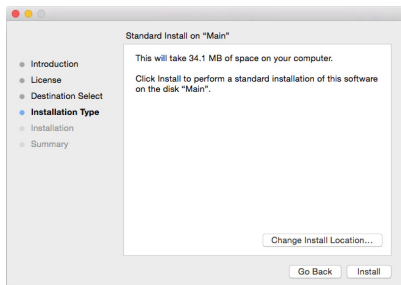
Standard Install on "Main"

Introduction
License
Destination Select
Installation Type
Installation
Summary

This will take 34.1 MB of space on your computer.

Click Install to perform a standard installation of this software on the disk "Main".

Change Install Location...

Go Back
Install